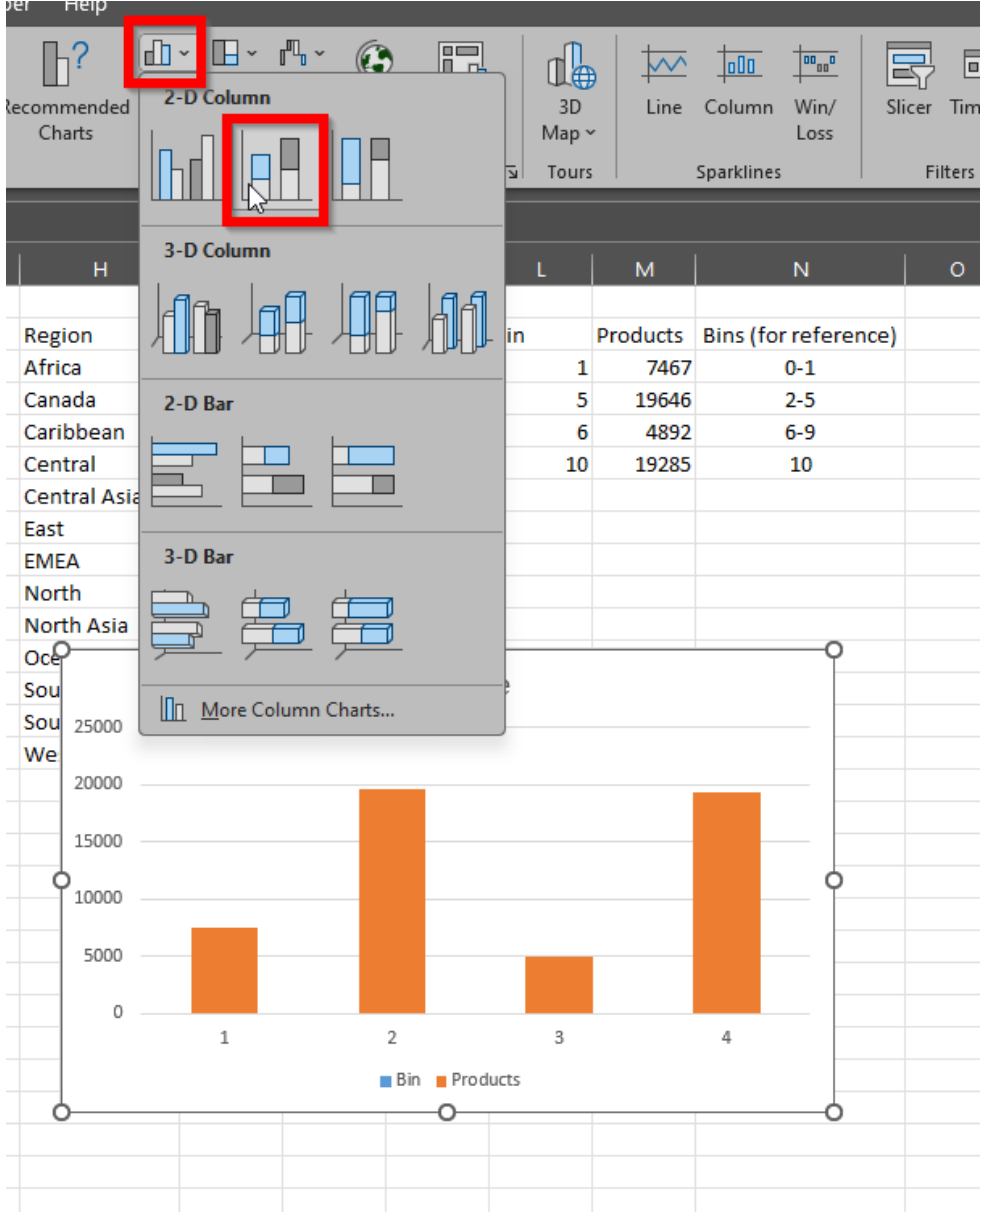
per Help

Recommended Charts

2-D Column

3-D Column

2-D Bar

3-D Bar

More Column Charts...

3D Map

Tours

Line Column Win/ Loss

Sparklines

Slicer Tim

Filters

H L M N O

Region
Africa
Canada
Caribbean
Central
Central Asia
East
EMEA
North
North Asia
Oce
Sou
Sou
We

| in | Products | Bins (for reference) |
|---|---|---|
| 1 | 7467 | 0-1 |
| 5 | 19646 | 2-5 |
| 6 | 4892 | 6-9 |
| 10 | 19285 | 10 |

e

25000
20000
15000
10000
5000
0

1 2 3 4

Bin Products